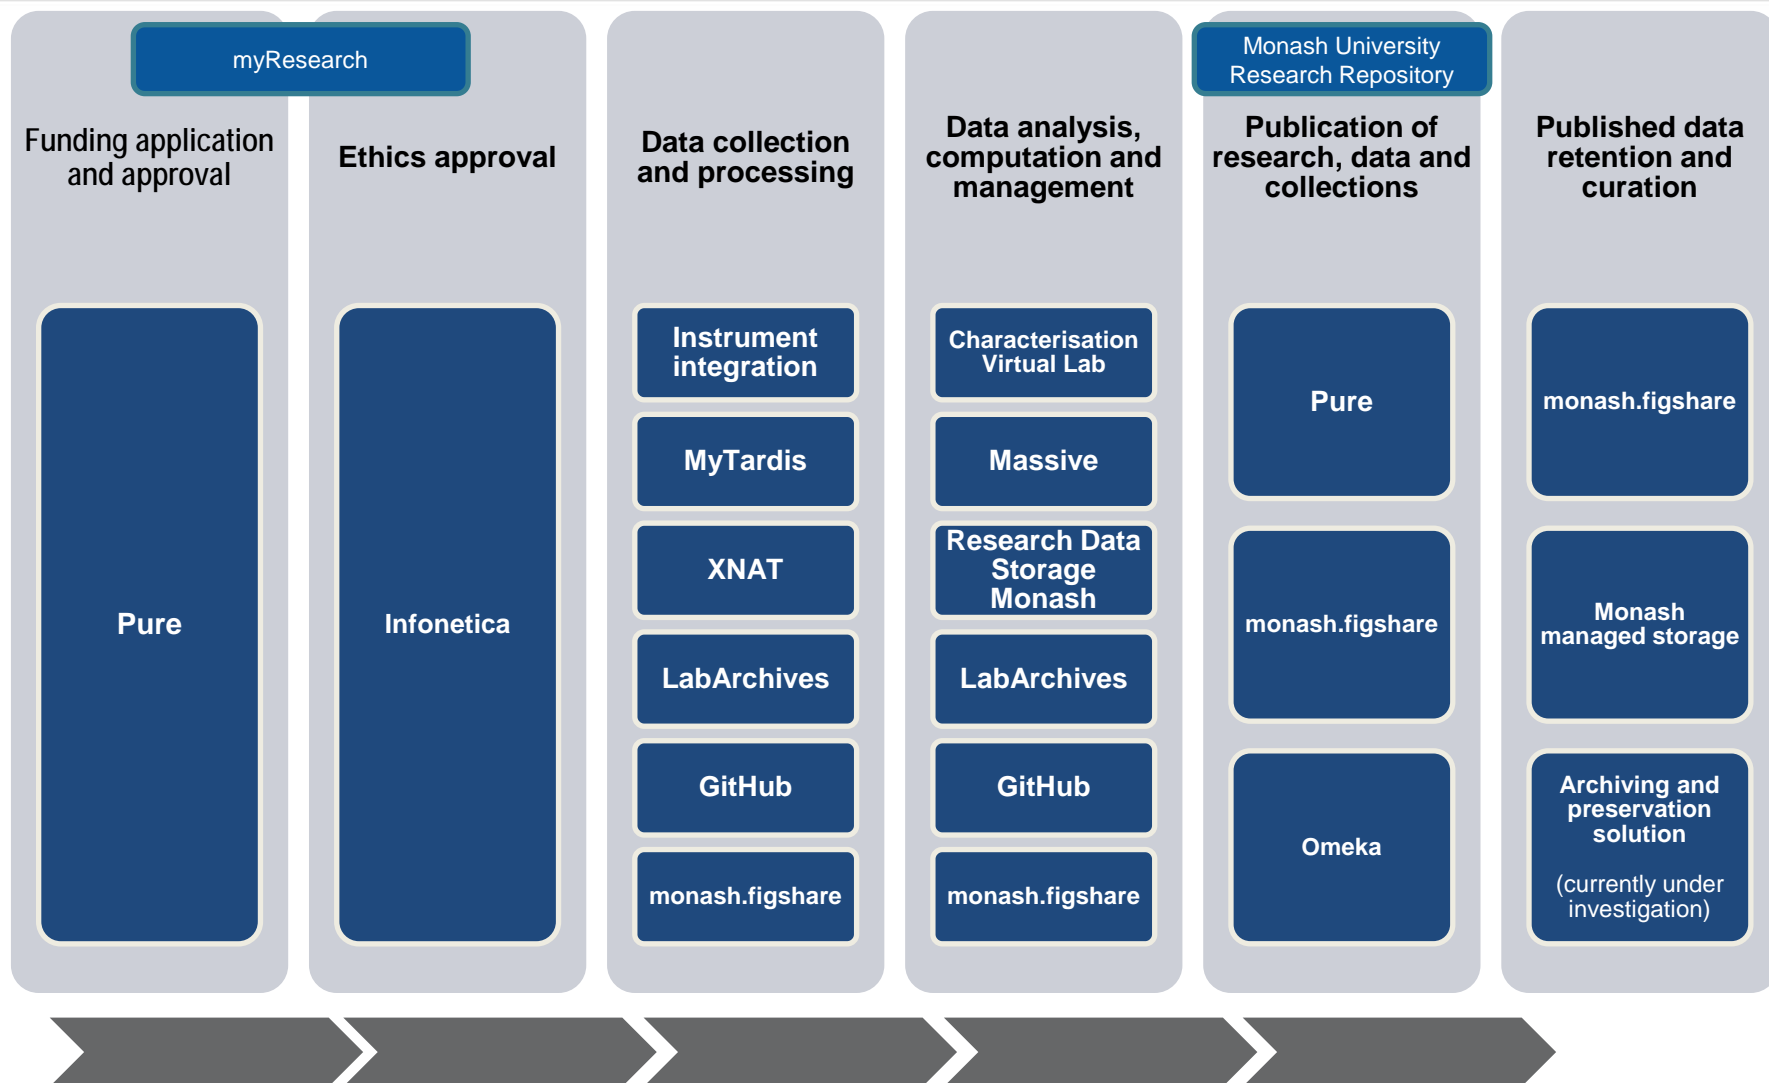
myResearch

Funding application and approval

Pure

Ethics approval

Infonetica

Data collection and processing

Instrument integration

MyTardis

XNAT

LabArchives

GitHub

monash.figshare

Data analysis, computation and management

Characterisation Virtual Lab

Massive

Research Data Storage Monash

LabArchives

GitHub

monash.figshare

Monash University Research Repository

Publication of research, data and collections

Pure

monash.figshare

Omeka

Published data retention and curation

monash.figshare

Monash managed storage

Archiving and preservation solution

(currently under investigation)